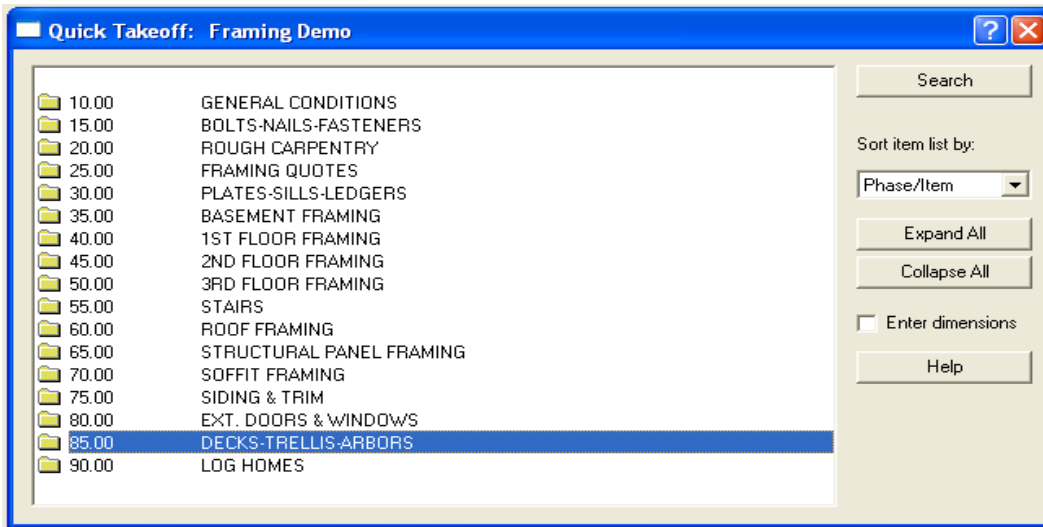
Quick Takeoff: Framing Demo

?

| | |
|---|---|
| 10.00 | GENERAL CONDITIONS |
| 15.00 | BOLTS-NAILS-FASTENERS |
| 20.00 | ROUGH CARPENTRY |
| 25.00 | FRAMING QUOTES |
| 30.00 | PLATES-SILLS-LEDGERS |
| 35.00 | BASEMENT FRAMING |
| 40.00 | 1ST FLOOR FRAMING |
| 45.00 | 2ND FLOOR FRAMING |
| 50.00 | 3RD FLOOR FRAMING |
| 55.00 | STAIRS |
| 60.00 | ROOF FRAMING |
| 65.00 | STRUCTURAL PANEL FRAMING |
| 70.00 | SOFFIT FRAMING |
| 75.00 | SIDING & TRIM |
| 80.00 | EXT. DOORS & WINDOWS |
| 85.00 | DECKS-TRELLIS-ARBORS |
| 90.00 | LOG HOMES |

Search

Sort item list by:

Phase/Item

Expand All

Collapse All

Enter dimensions

Help